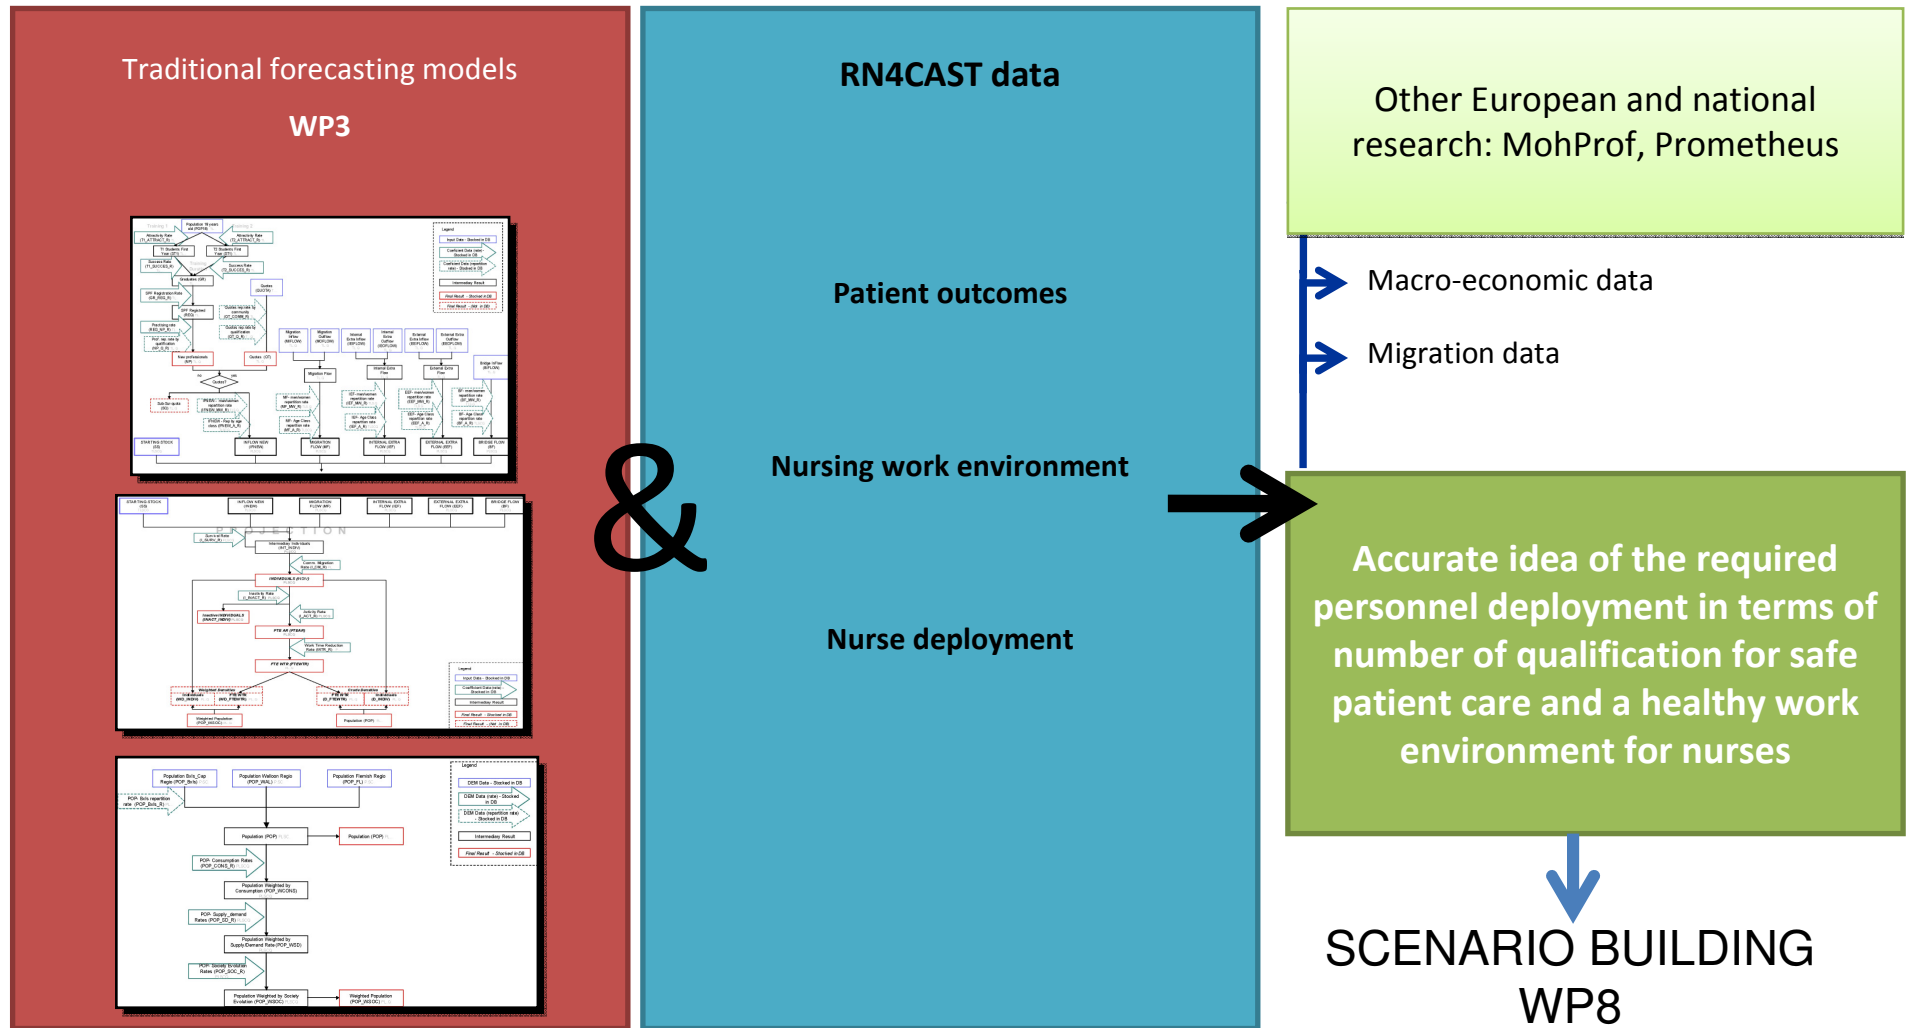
Traditional forecasting models

WP3

RN4CAST data

Patient outcomes

Nursing work environment

Nurse deployment

&

Other European and national research: MohProf, Prometheus

Macro-economic data

Migration data

Accurate idea of the required personnel deployment in terms of number of qualification for safe patient care and a healthy work environment for nurses

SCENARIO BUILDING WP8